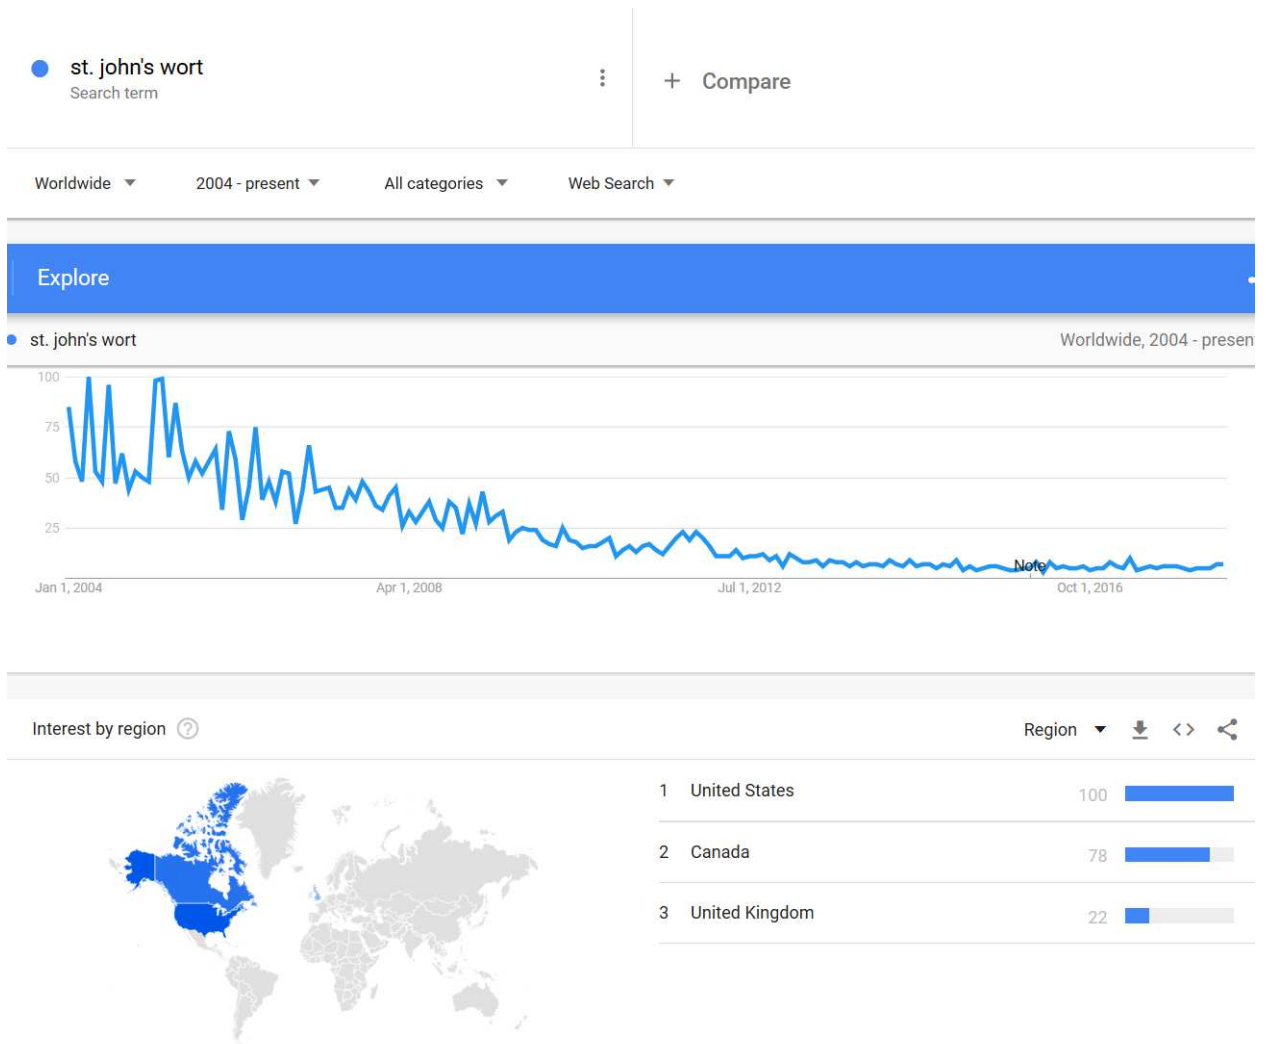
st. john's wort
Search term

+ Compare

Worldwide 2004 - present All categories Web Search

Explore

st. john's wort Worldwide, 2004 - presen

100
75
50
25

Note

Jan 1, 2004 Apr 1, 2008 Jul 1, 2012 Oct 1, 2016

Interest by region

Region

| 1 | United States | 100 |
|---|---|---|
| 2 | Canada | 78 |
| 3 | United Kingdom | 22 |